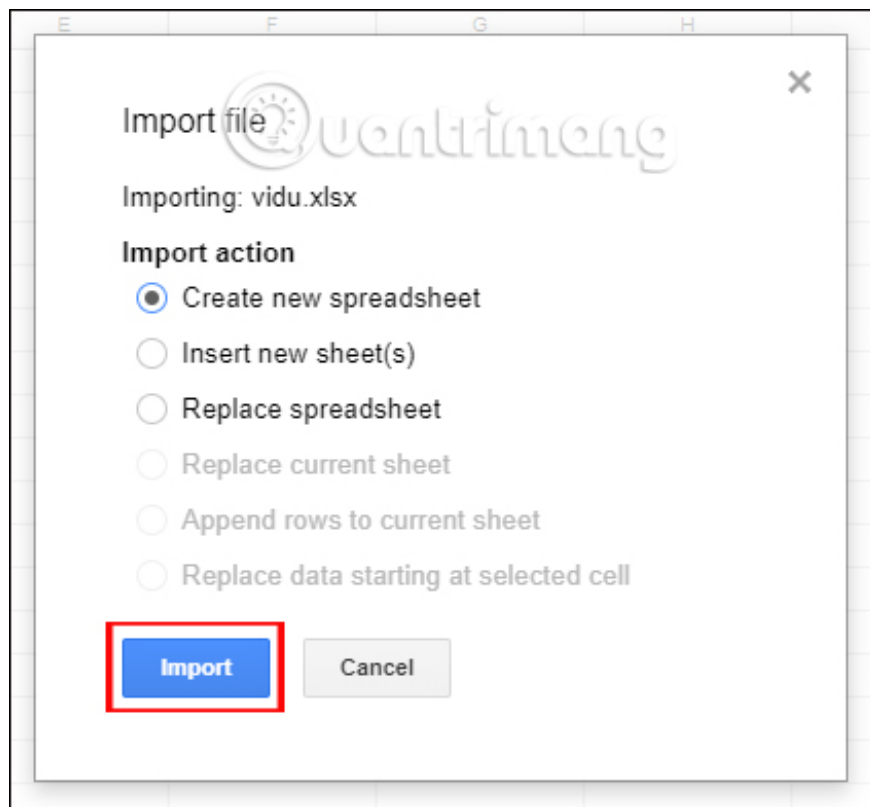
E F G H

Import file

Quantrimang

×

Importing: vidu.xlsx

Import action

Create new spreadsheet

Insert new sheet(s)

Replace spreadsheet

Replace current sheet

Append rows to current sheet

Replace data starting at selected cell

Import

Cancel